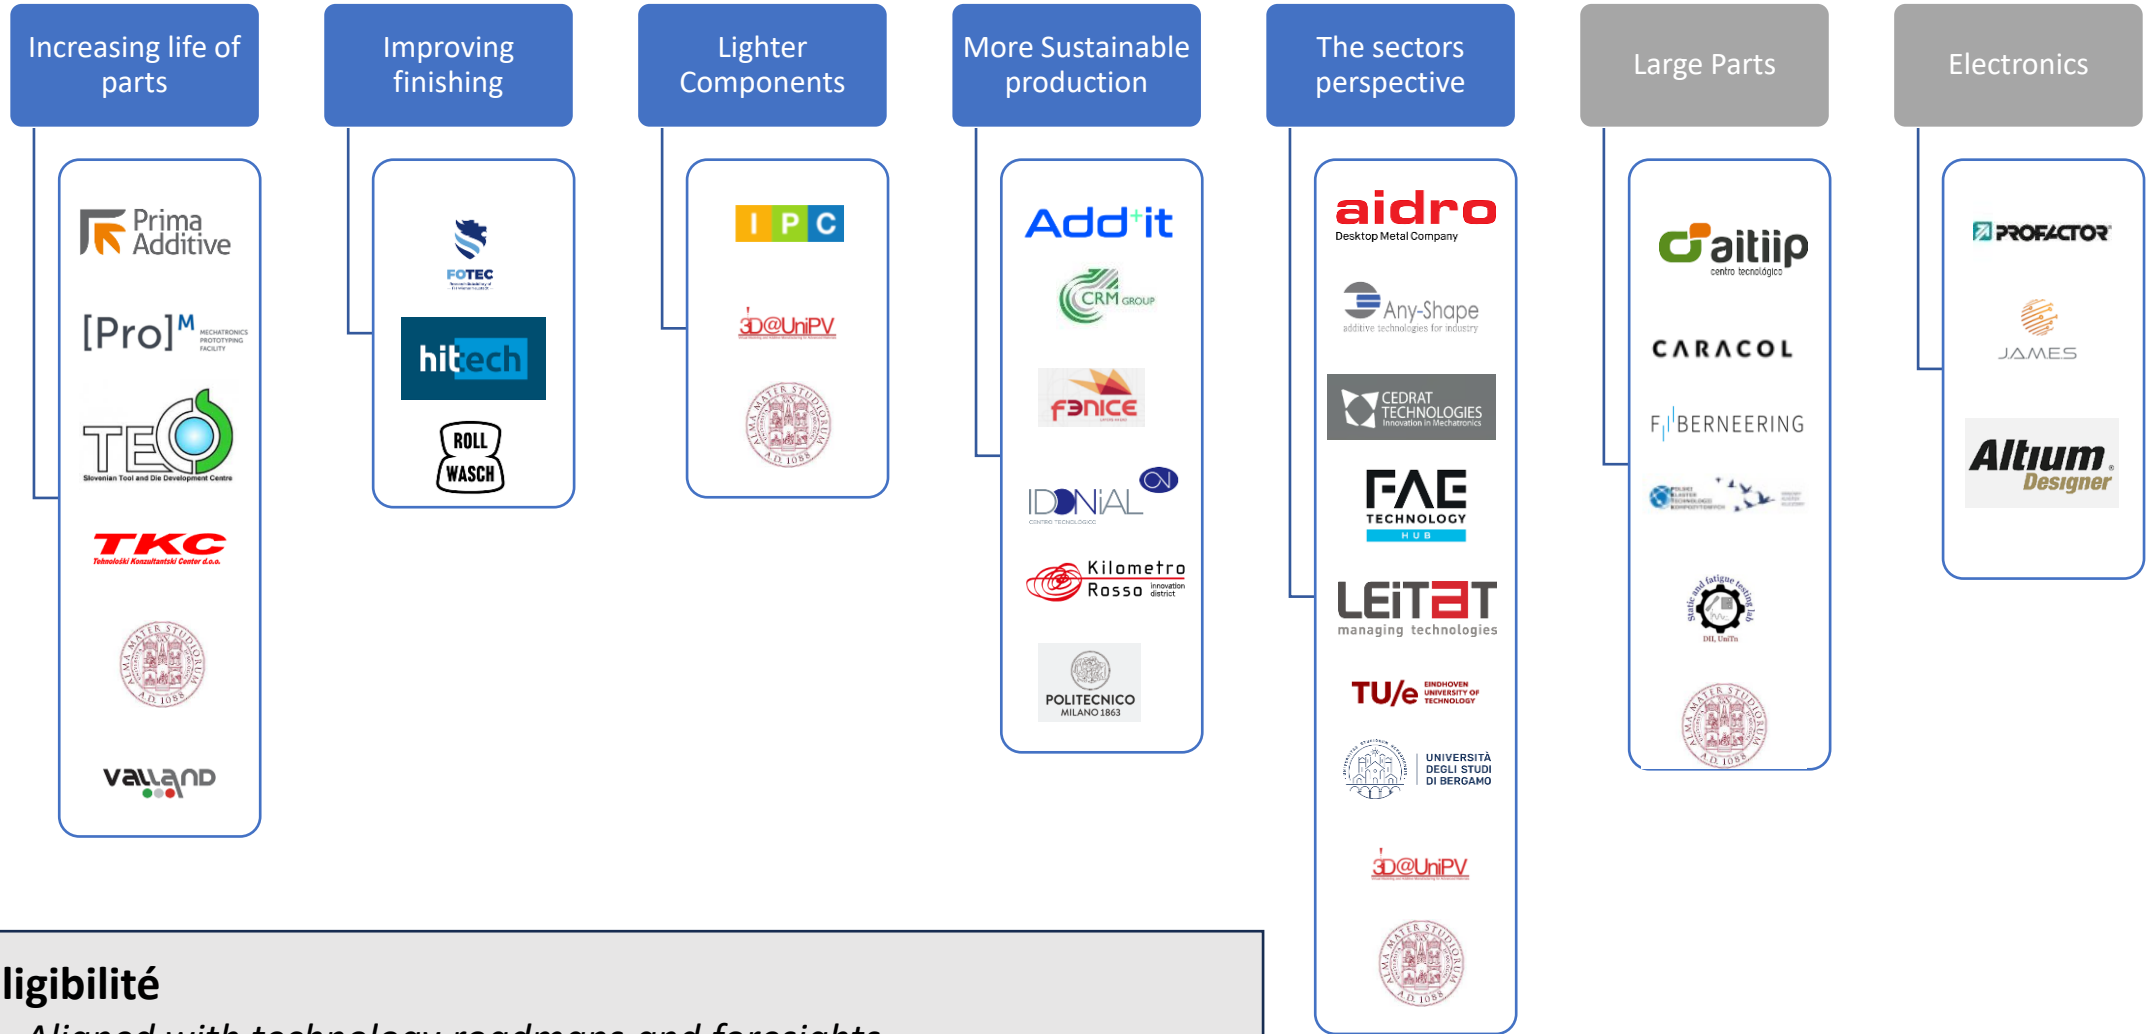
Increasing life of parts

Prima Additive

[Pro]$^M$ MECHATRONICS PROTOTYPING FACILITY

TECOS Slovenian Tool and Die Development Centre

TKC Tehnološki Konzultantski Center d.o.o.

ALMA MATER STUDIORUM A.D. 1088

valland

Improving finishing

FOTEC

hitech

ROLL WASCH

Lighter Components

I P C

3D@UniPV

ALMA MATER STUDIORUM A.D. 1088

More Sustainable production

Add+it

CRM GROUP

fenice

IDONIAL CENTRO TECNOLÓGICO

Kilometro Rosso innovation district

POLITECNICO MILANO 1863

The sectors perspective

aidro Desktop Metal Company

Any-Shape additive technologies for industry

CEDRAT TECHNOLOGIES Innovation in Mechatronics

FAE TECHNOLOGY HUB

LEITAT managing technologies

TU/e EINDHOVEN UNIVERSITY OF TECHNOLOGY

UNIVERSITÀ DEGLI STUDI DI BERGAMO

3D@UniPV

ALMA MATER STUDIORUM A.D. 1088

Large Parts

aitiip centro tecnológico

CARACOL

FIBERNEERING

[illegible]

Static and fatigue testing lab DII, UniTn

ALMA MATER STUDIORUM A.D. 1088

Electronics

PROFACTOR

JAMES

Altium Designer

ligibilité

Aligned with technology roadmaps and foresights